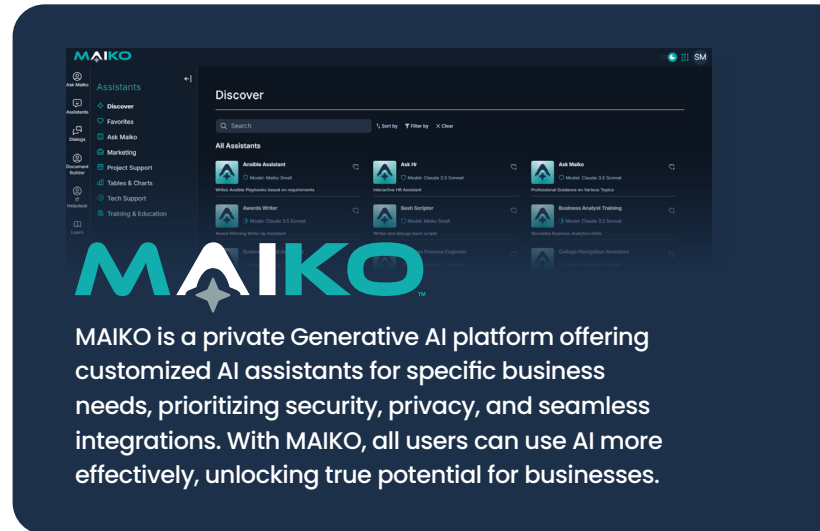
MAIKO

SM

Ask Maiko
Assistants
Dialogs
Document Builder
IT Helpdesk
Learn

Assistants

Discover
Favorites
Ask Maiko
Marketing
Project Support
Tables & Charts
Tech Support
Training & Education

Discover

Search
Sort by
Filter by
Clear

All Assistants

Ansible Assistant
Model: Maiko Small
Writes Ansible Playbooks based on requirements

Ask Hr
Model: Claude 3.5 Sonnet
Interactive HR Assistant

Ask Maiko
Model: Claude 3.5 Sonnet
Professional Guidance on Various Topics

Awards Writer
Model: Claude 3.5 Sonnet
Award-Winning Write-Up Assistant

Bash Scripter
Model: Maiko Small
Writes and Debugs bash scripts

Business Analyst Training
Model: Claude 3.5 Sonnet
Simulates Business Analytics Skills

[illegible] Process Engineer

College Navigation Assistant

MAIKO ™

MAIKO is a private Generative AI platform offering customized AI assistants for specific business needs, prioritizing security, privacy, and seamless integrations. With MAIKO, all users can use AI more effectively, unlocking true potential for businesses.